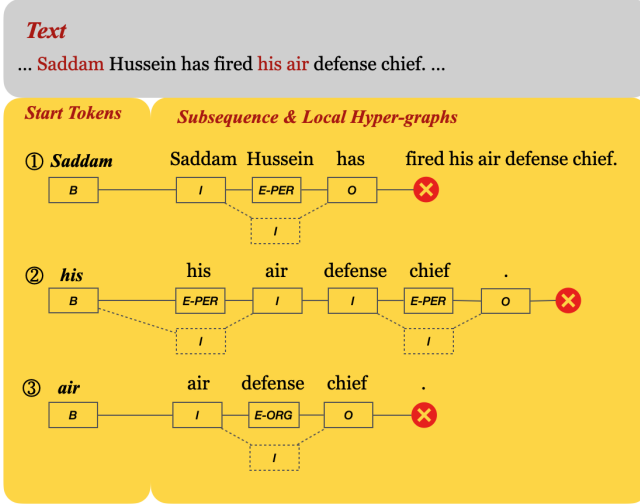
Text

... Saddam Hussein has fired his air defense chief. ...

Start Tokens

Subsequence & Local Hyper-graphs

① Saddam

Saddam Hussein has fired his air defense chief.

B I E-PER O

I

② his

his air defense chief .

B E-PER I I E-PER O

I I

③ air

air defense chief .

B I E-ORG O

I